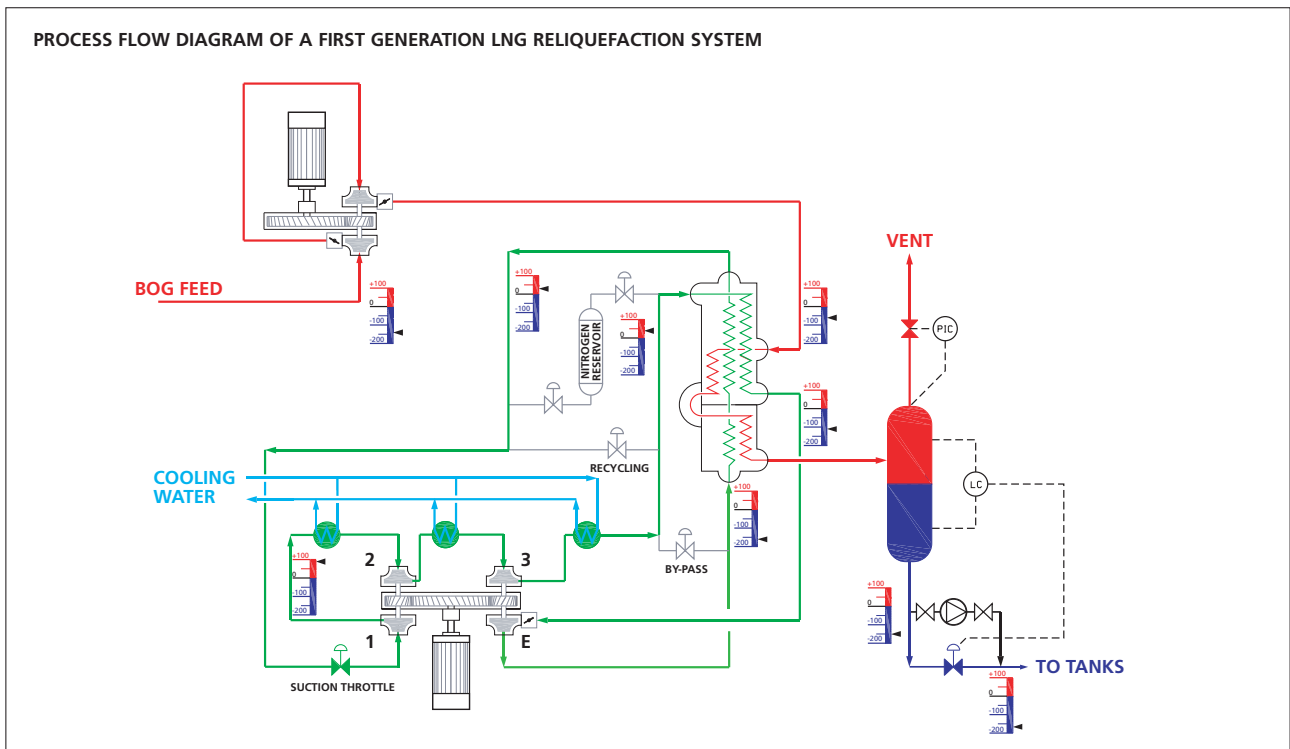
PROCESS FLOW DIAGRAM OF A FIRST GENERATION LNG RELIQUEFACTION SYSTEM

BOG FEED

+100
0
-100
-200

+100
0
-100
-200

NITROGEN RESERVOIR

+100
0
-100
-200

+100
0
-100
-200

VENT

PIC

+100
0
-100
-200

RECYCLING

LC

COOLING WATER

+100
0
-100
-200

+100
0
-100
-200

2

3

BY-PASS

1

E

SUCTION THROTTLE

+100
0
-100
-200

TO TANKS

+100
0
-100
-200